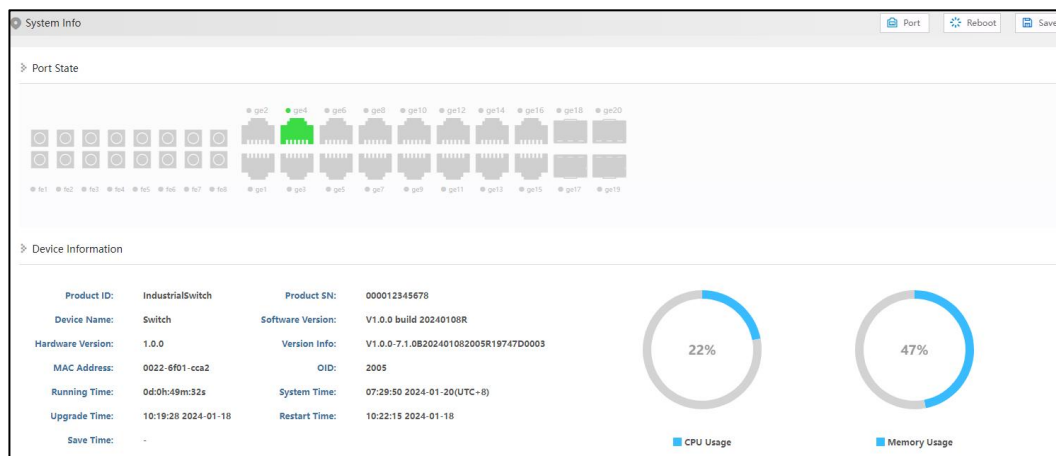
System Info

Port Reboot Save

Port State

ge2 ge4 ge6 ge8 ge10 ge12 ge14 ge16 ge18 ge20

fe1 fe2 fe3 fe4 fe5 fe6 fe7 fe8 ge1 ge3 ge5 ge7 ge9 ge11 ge13 ge15 ge17 ge19

Device Information

| Product ID: | IndustrialSwitch | Product SN: | 000012345678 |
|---|---|---|---|
| Device Name: | Switch | Software Version: | V1.0.0 build 20240108R |
| Hardware Version: | 1.0.0 | Version Info: | V1.0.0-7.1.0B202401082005R19747D0003 |
| MAC Address: | 0022-6f01-cca2 | OID: | 2005 |
| Running Time: | 0d:0h:49m:32s | System Time: | 07:29:50 2024-01-20(UTC+8) |
| Upgrade Time: | 10:19:28 2024-01-18 | Restart Time: | 10:22:15 2024-01-18 |
| Save Time: | - | | |

22%

47%

CPU Usage

Memory Usage